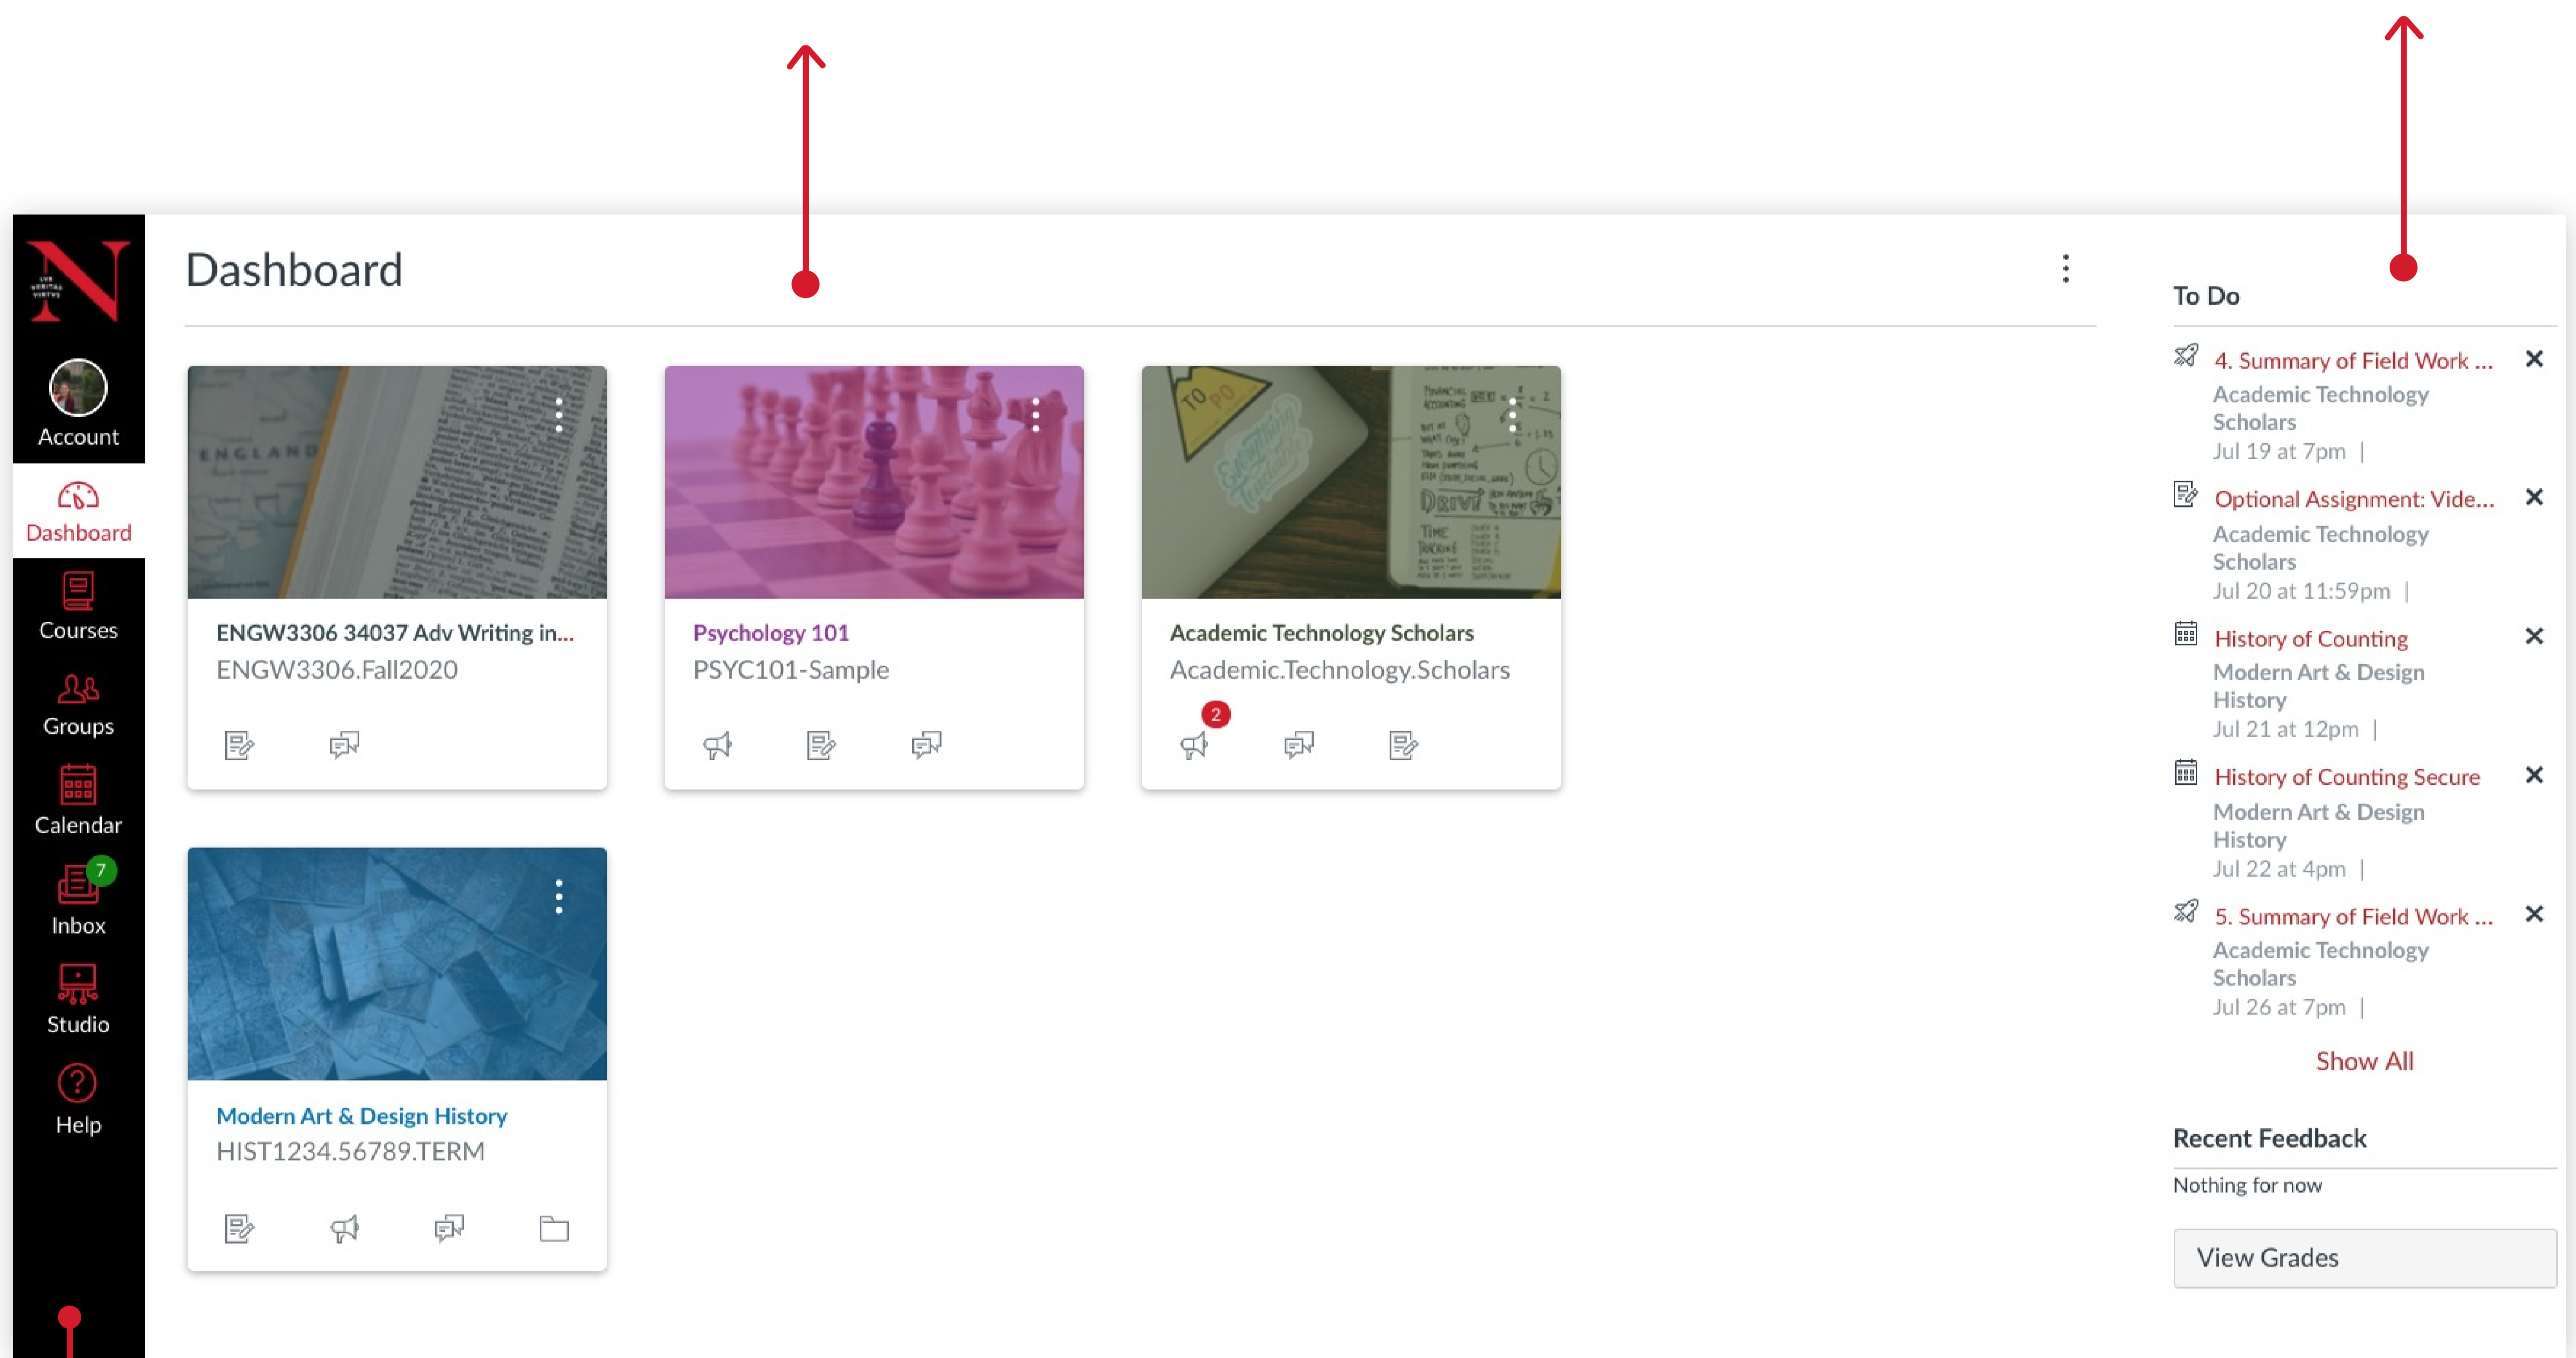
Account

Dashboard

Courses

Groups

Calendar

7

Inbox

Studio

Help

Dashboard

ENGW3306 34037 Adv Writing in...
ENGW3306.Fall2020

Psychology 101
PSYC101-Sample

Academic Technology Scholars
Academic.Technology.Scholars

2

Modern Art & Design History
HIST1234.56789.TERM

To Do

4. Summary of Field Work ...
Academic Technology Scholars
Jul 19 at 7pm |

Optional Assignment: Vide...
Academic Technology Scholars
Jul 20 at 11:59pm |

History of Counting
Modern Art & Design History
Jul 21 at 12pm |

History of Counting Secure
Modern Art & Design History
Jul 22 at 4pm |

5. Summary of Field Work ...
Academic Technology Scholars
Jul 26 at 7pm |

Show All

Recent Feedback

Nothing for now

View Grades